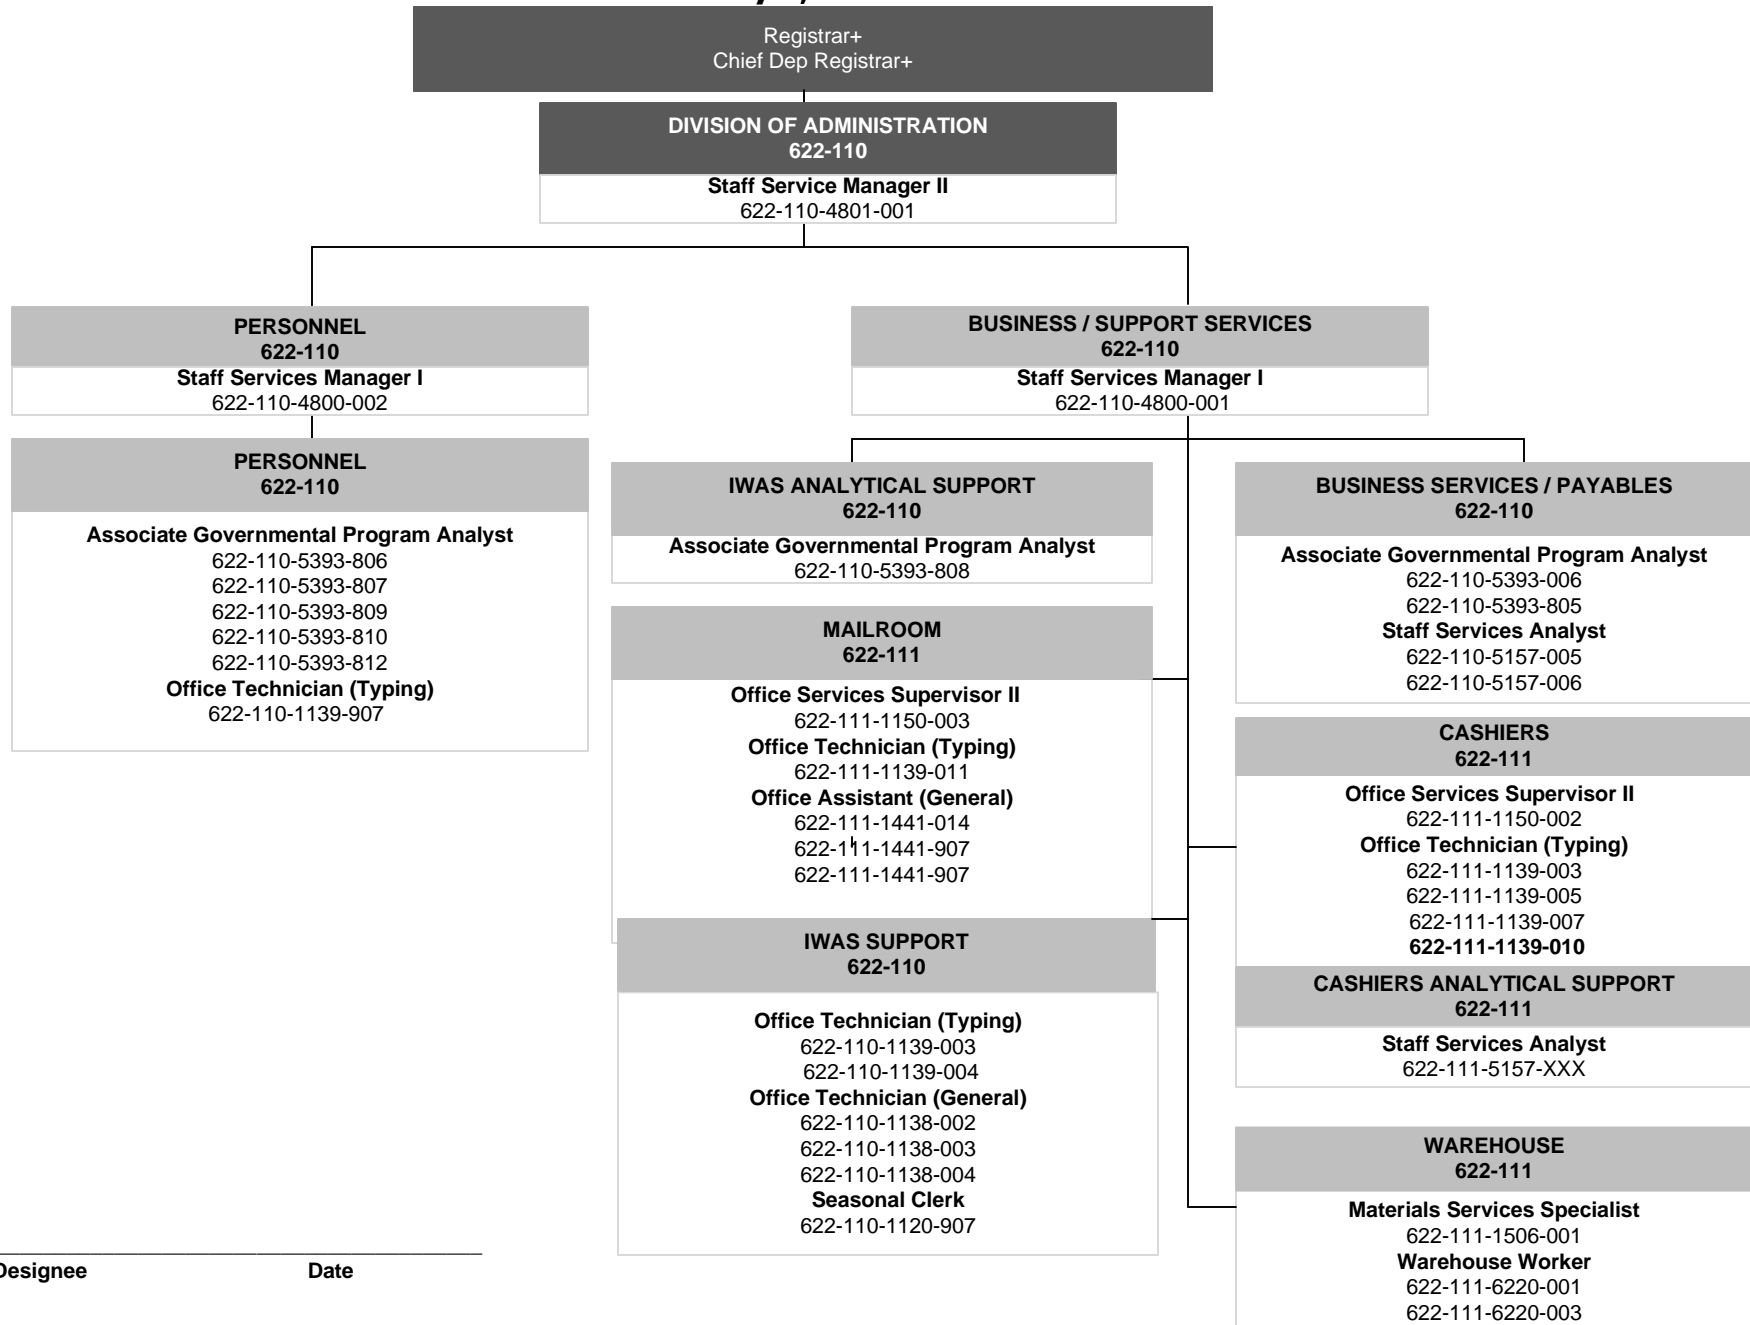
Registrar+
Chief Dep Registrar+

DIVISION OF ADMINISTRATION
622-110
Staff Service Manager II
622-110-4801-001

PERSONNEL
622-110
Staff Services Manager I
622-110-4800-002

PERSONNEL
622-110
Associate Governmental Program Analyst
622-110-5393-806
622-110-5393-807
622-110-5393-809
622-110-5393-810
622-110-5393-812
Office Technician (Typing)
622-110-1139-907

BUSINESS / SUPPORT SERVICES
622-110
Staff Services Manager I
622-110-4800-001

IWAS ANALYTICAL SUPPORT
622-110
Associate Governmental Program Analyst
622-110-5393-808

MAILROOM
622-111
Office Services Supervisor II
622-111-1150-003
Office Technician (Typing)
622-111-1139-011
Office Assistant (General)
622-111-1441-014
622-111-1441-907
622-111-1441-907

IWAS SUPPORT
622-110
Office Technician (Typing)
622-110-1139-003
622-110-1139-004
Office Technician (General)
622-110-1138-002
622-110-1138-003
622-110-1138-004
Seasonal Clerk
622-110-1120-907

BUSINESS SERVICES / PAYABLES
622-110
Associate Governmental Program Analyst
622-110-5393-006
622-110-5393-805
Staff Services Analyst
622-110-5157-005
622-110-5157-006

CASHIERS
622-111
Office Services Supervisor II
622-111-1150-002
Office Technician (Typing)
622-111-1139-003
622-111-1139-005
622-111-1139-007
622-111-1139-010

CASHIERS ANALYTICAL SUPPORT
622-111
Staff Services Analyst
622-111-5157-XXX

WAREHOUSE
622-111
Materials Services Specialist
622-111-1506-001
Warehouse Worker
622-111-6220-001
622-111-6220-003

Designee
Date